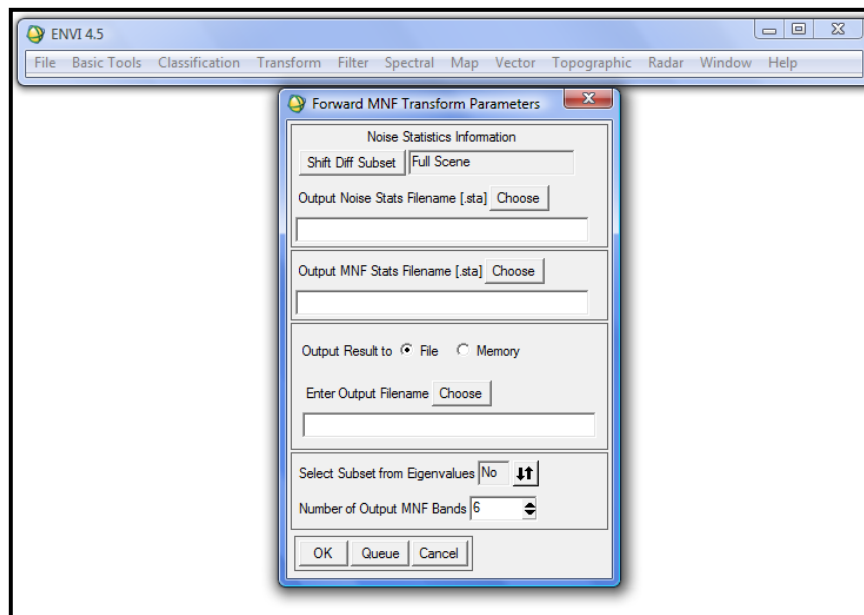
ENVI 4.5

File Basic Tools Classification Transform Filter Spectral Map Vector Topographic Radar Window Help

Forward MNF Transform Parameters

Noise Statistics Information

Shift Diff Subset Full Scene

Output Noise Stats Filename [.sta] Choose

Output MNF Stats Filename [.sta] Choose

Output Result to File Memory

Enter Output Filename Choose

Select Subset from Eigenvalues No

Number of Output MNF Bands 6

OK Queue Cancel